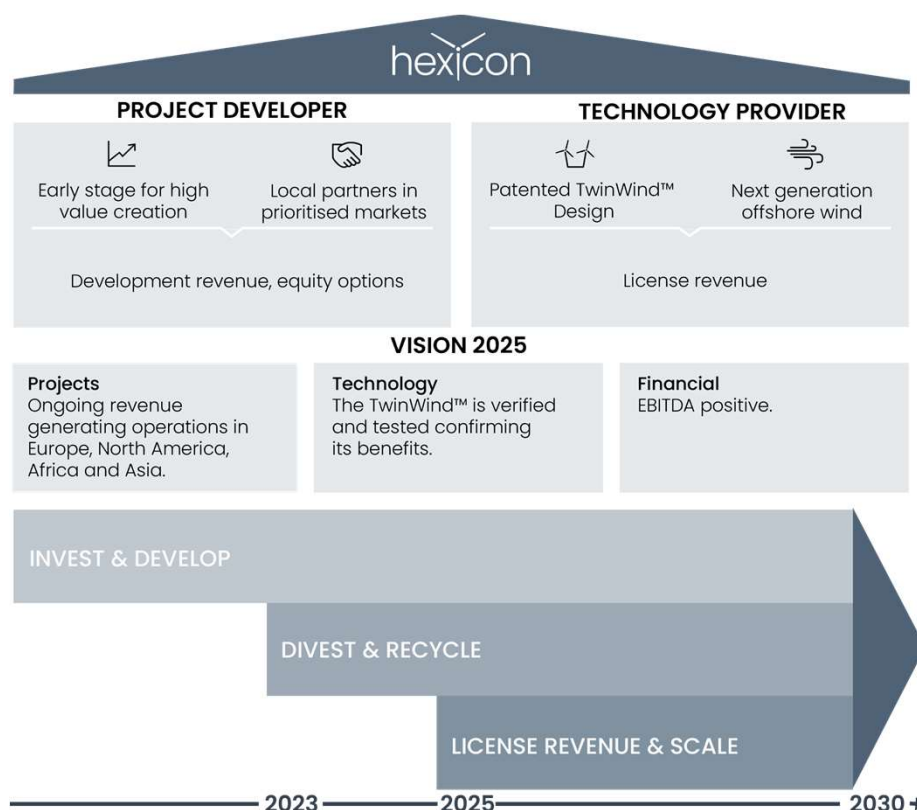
hexicon

PROJECT DEVELOPER

Early stage for high value creation

Local partners in prioritised markets

Development revenue, equity options

TECHNOLOGY PROVIDER

Patented TwinWind™ Design

Next generation offshore wind

License revenue

VISION 2025

Projects
Ongoing revenue generating operations in Europe, North America, Africa and Asia.

Technology
The TwinWind™ is verified and tested confirming its benefits.

Financial
EBITDA positive.

INVEST & DEVELOP

DIVEST & RECYCLE

LICENSE REVENUE & SCALE

2023

2025

2030